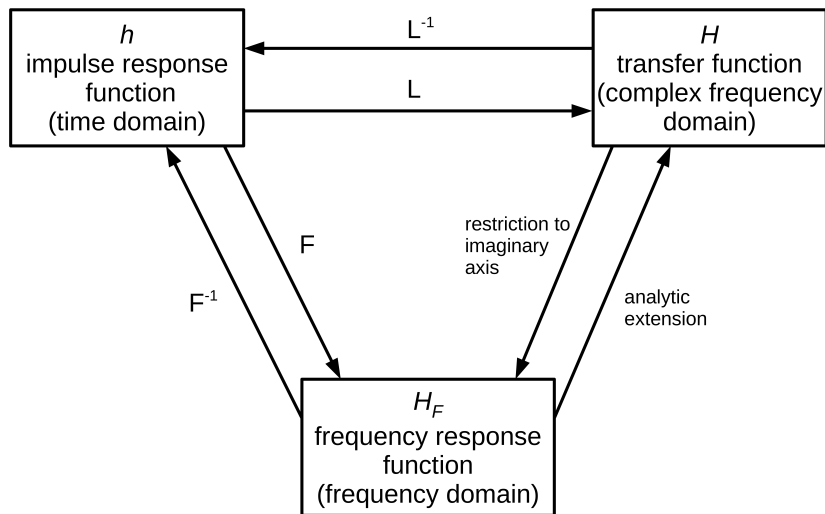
$h$
impulse response function
(time domain)

$L^{-1}$

L

$H$
transfer function
(complex frequency domain)

F

$F^{-1}$

restriction to imaginary axis

analytic extension

$H_F$
frequency response function
(frequency domain)